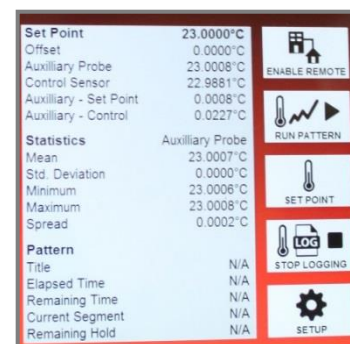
Set Point 23.0000°C
Offset 0.0000°C
Auxilliary Probe 23.0008°C
Control Sensor 22.9881°C
Auxilliary - Set Point 0.0008°C
Auxilliary - Control 0.0227°C

Statistics Auxilliary Probe
Mean 23.0007°C
Std. Deviation 0.0000°C
Minimum 23.0006°C
Maximum 23.0008°C
Spread 0.0002°C

Pattern
Title N/A
Elapsed Time N/A
Remaining Time N/A
Current Segment N/A
Remaining Hold N/A

ENABLE REMOTE

RUN PATTERN

SET POINT

LOG
STOP LOGGING

SETUP